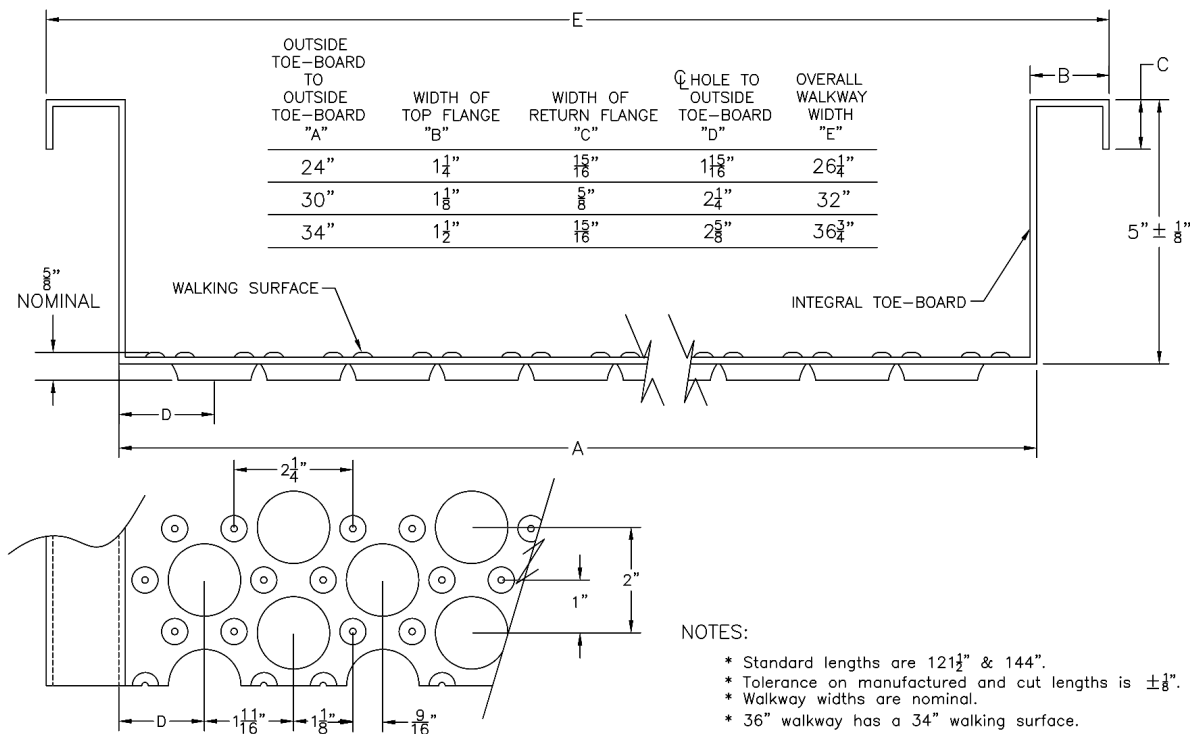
E

| OUTSIDE TOE-BOARD TO OUTSIDE TOE-BOARD "A" | WIDTH OF TOP FLANGE "B" | WIDTH OF RETURN FLANGE "C" | ℄ HOLE TO OUTSIDE TOE-BOARD "D" | OVERALL WALKWAY WIDTH "E" |
|---|---|---|---|---|
| 24" | $1\frac{1}{4}$" | $\frac{15}{16}$" | $1\frac{15}{16}$" | $26\frac{1}{4}$" |
| 30" | $1\frac{1}{8}$" | $\frac{5}{8}$" | $2\frac{1}{4}$" | 32" |
| 34" | $1\frac{1}{2}$" | $\frac{15}{16}$" | $2\frac{5}{8}$" | $36\frac{3}{4}$" |

B

C

5" $\pm$ $\frac{1}{8}$"

$\frac{5}{8}$" NOMINAL

WALKING SURFACE

INTEGRAL TOE-BOARD

D

A

$2\frac{1}{4}$"

2"

1"

D

$1\frac{11}{16}$"

$1\frac{1}{8}$"

$\frac{9}{16}$"

NOTES:

* Standard lengths are $121\frac{1}{2}$" & 144".
* Tolerance on manufactured and cut lengths is $\pm\frac{1}{8}$".
* Walkway widths are nominal.
* 36" walkway has a 34" walking surface.